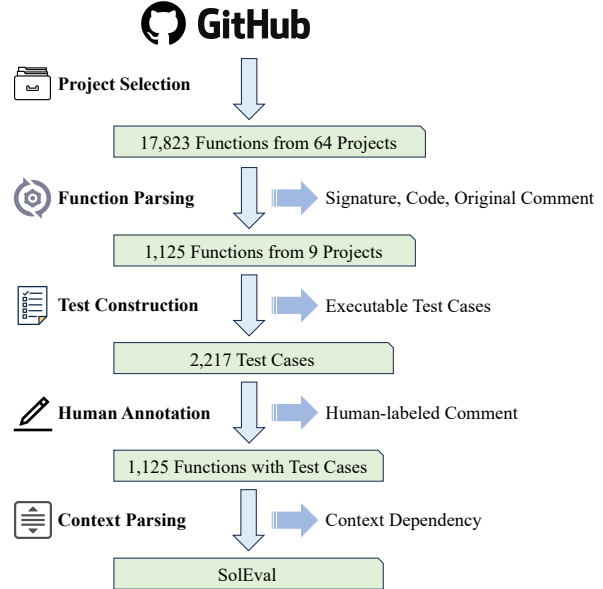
GitHub

Project Selection

17,823 Functions from 64 Projects

Function Parsing

Signature, Code, Original Comment

1,125 Functions from 9 Projects

Test Construction

Executable Test Cases

2,217 Test Cases

Human Annotation

Human-labeled Comment

1,125 Functions with Test Cases

Context Parsing

Context Dependency

SolEval